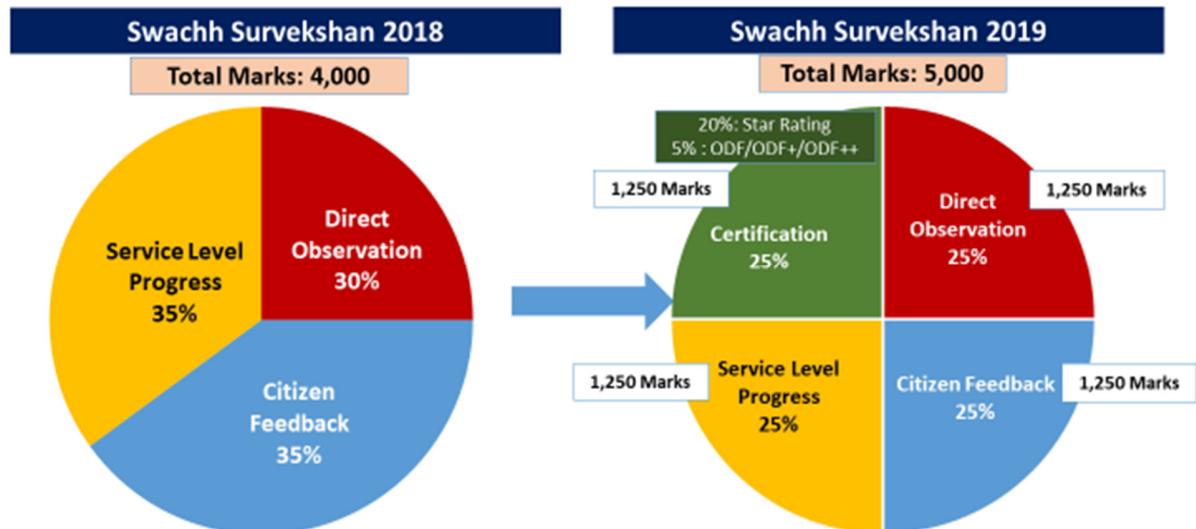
Swachh Survekshan 2018

Total Marks: 4,000

Direct Observation 30%

Service Level Progress 35%

Citizen Feedback 35%

Swachh Survekshan 2019

Total Marks: 5,000

20%: Star Rating
5% : ODF/ODF+/ODF++

1,250 Marks

Certification 25%

Direct Observation 25%

1,250 Marks

1,250 Marks

Service Level Progress 25%

Citizen Feedback 25%

1,250 Marks